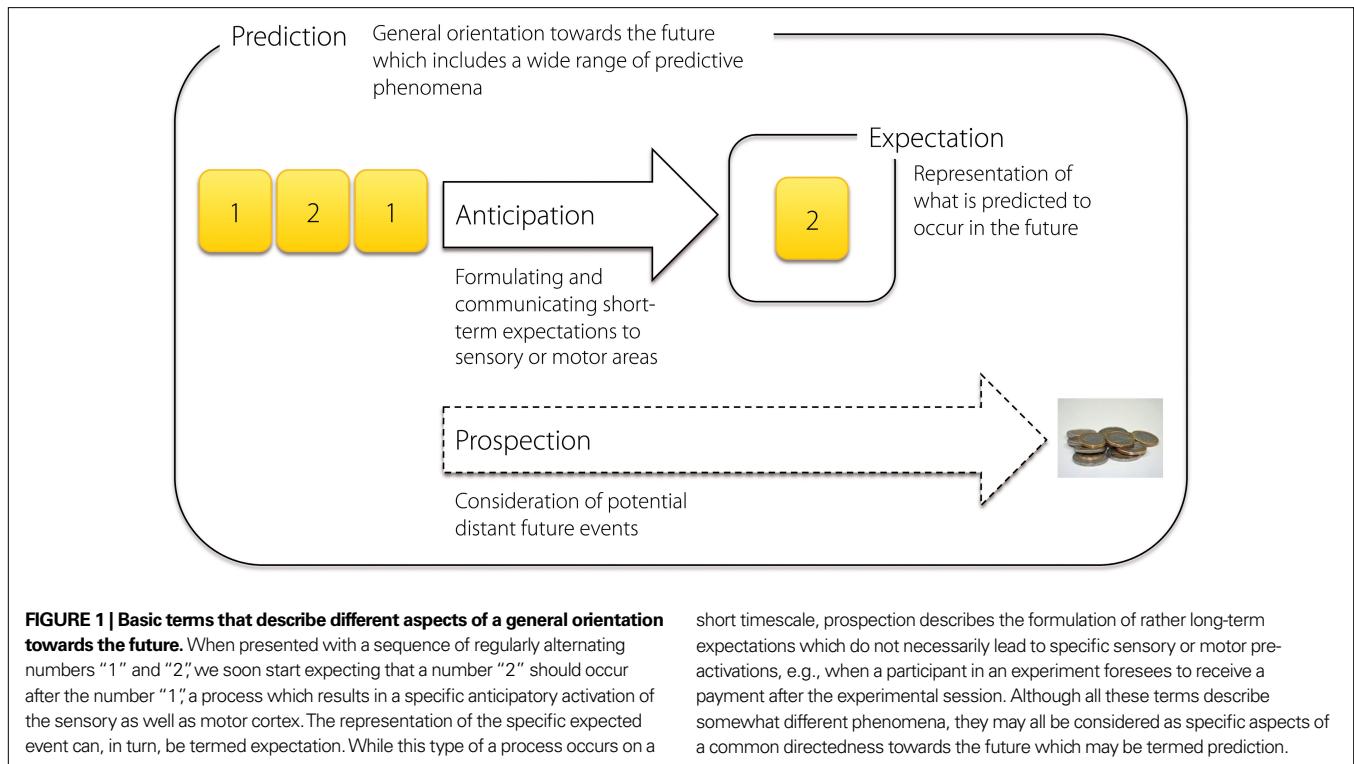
Prediction General orientation towards the future which includes a wide range of predictive phenomena

1 2 1

Anticipation

Formulating and communicating short-term expectations to sensory or motor areas

2

Expectation

Representation of what is predicted to occur in the future

Prospection

Consideration of potential distant future events

**FIGURE 1 | Basic terms that describe different aspects of a general orientation towards the future.** When presented with a sequence of regularly alternating numbers "1" and "2", we soon start expecting that a number "2" should occur after the number "1", a process which results in a specific anticipatory activation of the sensory as well as motor cortex. The representation of the specific expected event can, in turn, be termed expectation. While this type of a process occurs on a short timescale, prospection describes the formulation of rather long-term expectations which do not necessarily lead to specific sensory or motor preactivations, e.g., when a participant in an experiment foresees to receive a payment after the experimental session. Although all these terms describe somewhat different phenomena, they may all be considered as specific aspects of a common directedness towards the future which may be termed prediction.